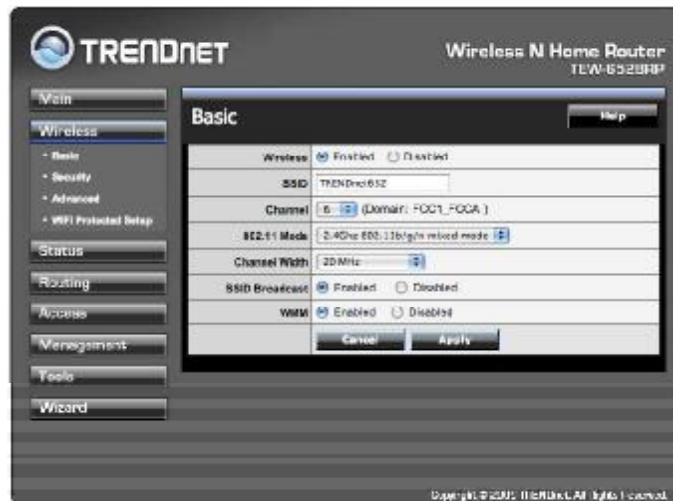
TRENDNET

Wireless N Home Router
TEW-652BRP

Main
Wireless
• Basic
• Security
• Advanced
• WiFi Protected Setup
Status
Routing
Access
Management
Tools
Wizard

Basic

Help

| | |
|---|---|
| Wireless | Enabled Disabled |
| SSID | TRENDnet652 |
| Channel | 6 (Domain: FCC1_FCCA) |
| 802.11 Mode | 2.4Ghz 802.11b/g/n mixed mode |
| Channel Width | 20 MHz |
| SSID Broadcast | Enabled Disabled |
| WMM | Enabled Disabled |
| | Cancel Apply |

Copyright © 2008 TRENDnet All Rights reserved.